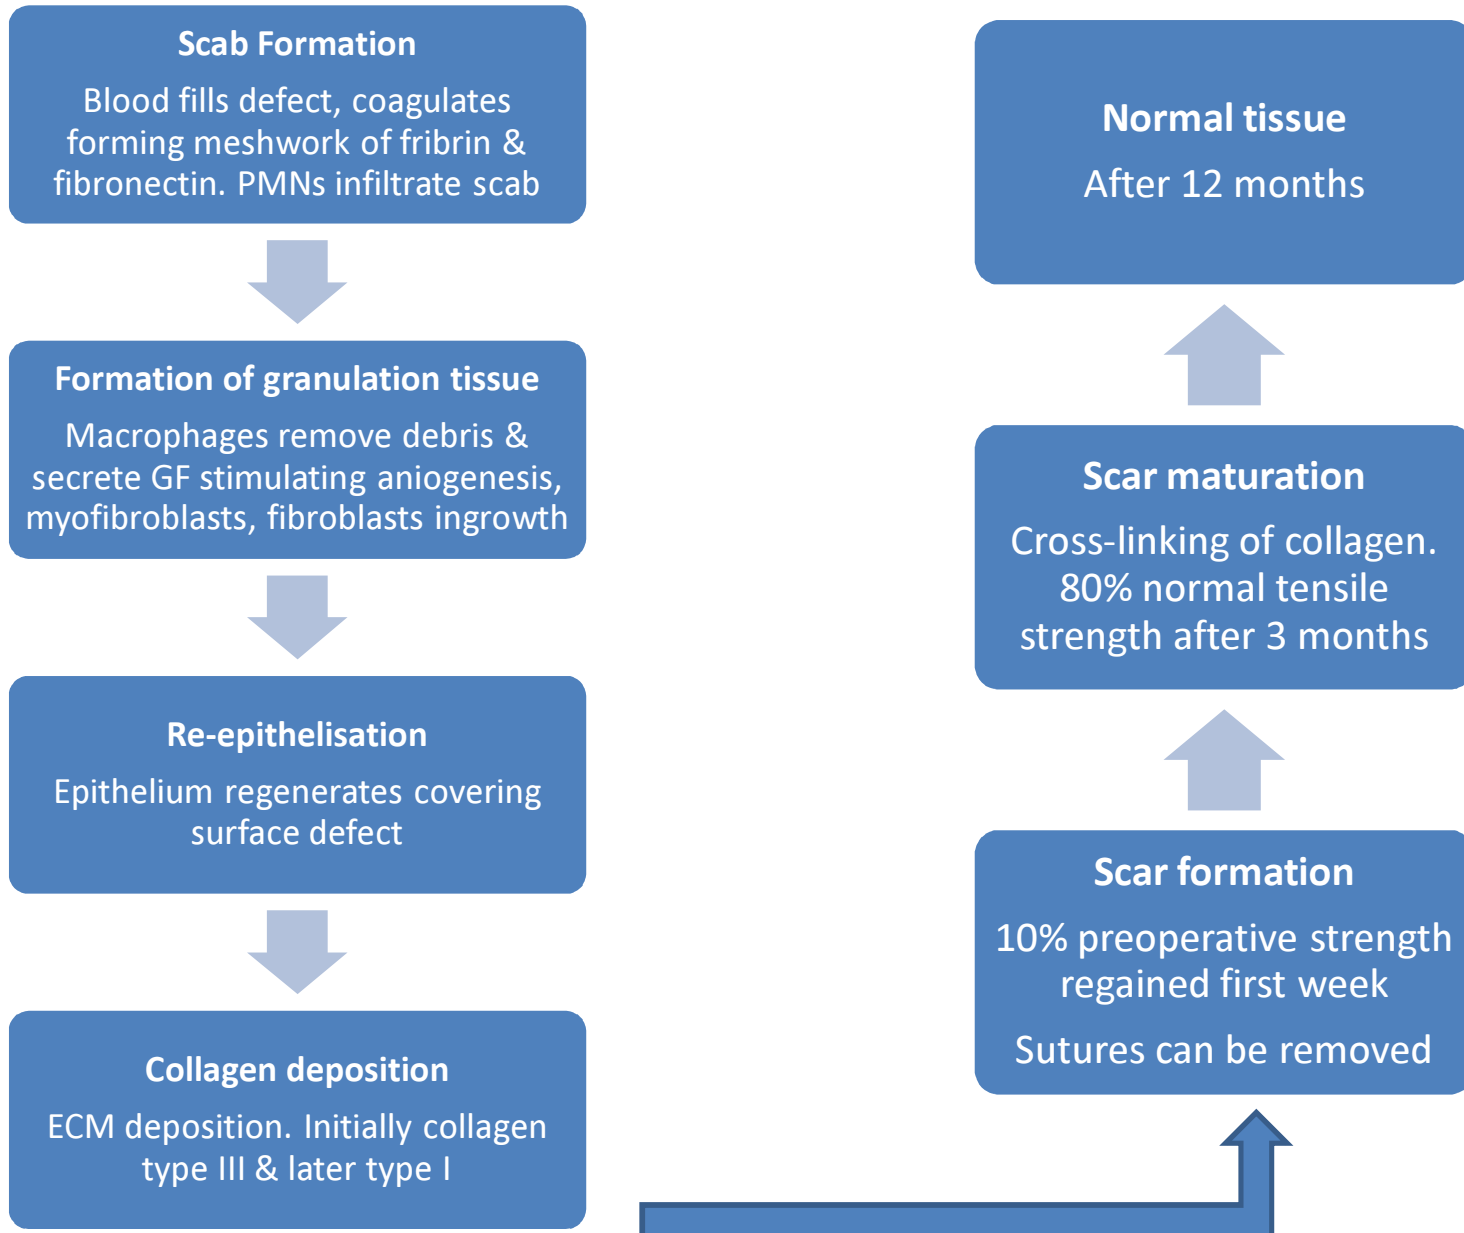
Scab Formation

Blood fills defect, coagulates forming meshwork of fribrin & fibronectin. PMNs infiltrate scab

Formation of granulation tissue

Macrophages remove debris & secrete GF stimulating aniogenesis, myofibroblasts, fibroblasts ingrowth

Re-epithelisation

Epithelium regenerates covering surface defect

Collagen deposition

ECM deposition. Initially collagen type III & later type I

Scar formation

10% preoperative strength regained first week

Sutures can be removed

Scar maturation

Cross-linking of collagen. 80% normal tensile strength after 3 months

Normal tissue

After 12 months